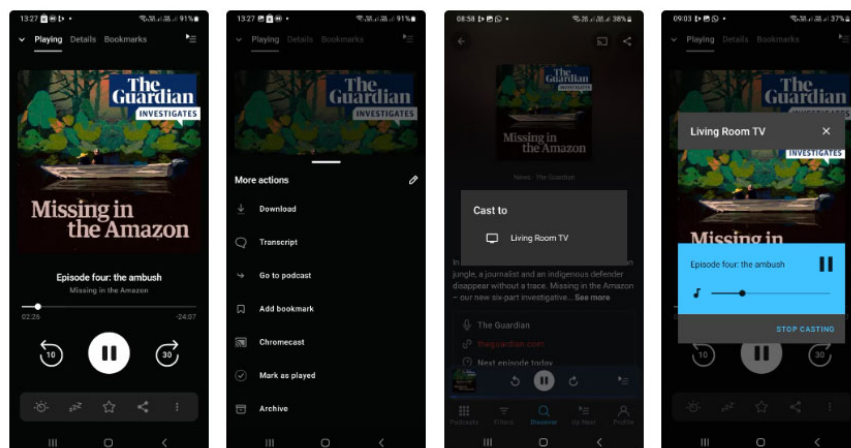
13:27 91%
Playing Details Bookmarks
The Guardian
INVESTIGATES
Missing in the Amazon
Episode four: the ambush
Missing in the Amazon
02:26
-24:07
10
30

13:27 91%
Playing Details Bookmarks
The Guardian
INVESTIGATES
More actions
Download
Transcript
Go to podcast
Add bookmark
Chromecast
Mark as played
Archive

08:58 38%
The Guardian
INVESTIGATES
Missing in the Amazon
News · The Guardian
Cast to
Living Room TV
In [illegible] Amazon jungle, a journalist and an Indigenous defender disappear without a trace. Missing in the Amazon – our new six-part investigative... See more
The Guardian
theguardian.com
Next episode today
Podcasts Filters Discover Up Next Profile

09:03 37%
Playing Details Bookmarks
The Guardian
INVESTIGATES
Living Room TV
Missing in the
Episode four: the ambush
STOP CASTING
10
30